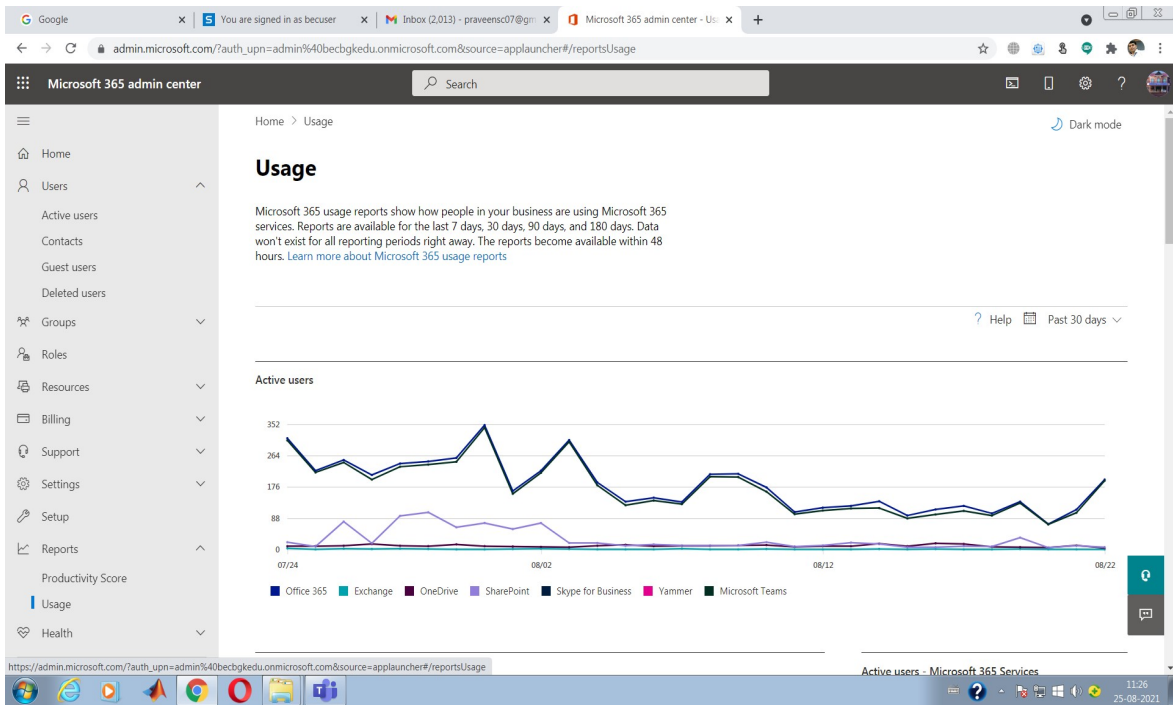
G Google
S You are signed in as becuser
M Inbox (2,013) - praveensc07@gm
Microsoft 365 admin center - Us
+

admin.microsoft.com/?auth_upn=admin%40becbgkedu.onmicrosoft.com&source=applauncher#/reportsUsage

Microsoft 365 admin center
Search

Home
Users
Active users
Contacts
Guest users
Deleted users
Groups
Roles
Resources
Billing
Support
Settings
Setup
Reports
Productivity Score
Usage
Health

Home > Usage
Dark mode

Usage

Microsoft 365 usage reports show how people in your business are using Microsoft 365 services. Reports are available for the last 7 days, 30 days, 90 days, and 180 days. Data won't exist for all reporting periods right away. The reports become available within 48 hours. Learn more about Microsoft 365 usage reports

? Help
Past 30 days

Active users

352
264
176
88
0
07/24
08/02
08/12
08/22

Office 365
Exchange
OneDrive
SharePoint
Skype for Business
Yammer
Microsoft Teams

Active users - Microsoft 365 Services

https://admin.microsoft.com/?auth_upn=admin%40becbgkedu.onmicrosoft.com&source=applauncher#/reportsUsage

11:26
25-08-2021